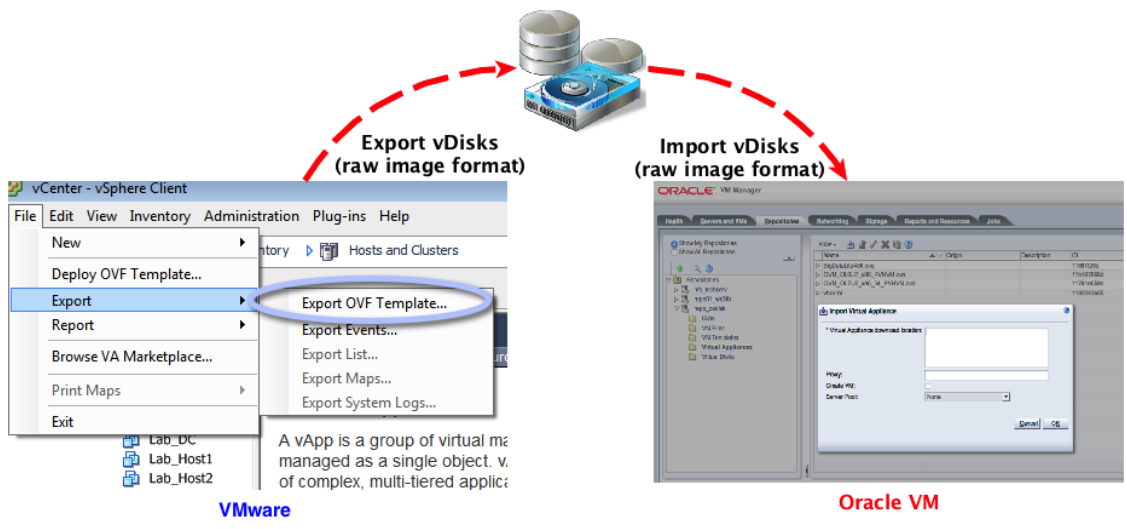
Export vDisks
(raw image format)

Import vDisks
(raw image format)

vCenter - vSphere Client

File Edit View Inventory Administration Plug-ins Help

New
Deploy OVF Template...
Export
Report
Browse VA Marketplace...
Print Maps
Exit

ntory Hosts and Clusters

Export OVF Template...
Export Events...
Export List...
Export Maps...
Export System Logs...

Lab_DC
Lab_Host1
Lab_Host2

A vApp is a group of virtual ma managed as a single object. v. of complex, multi-tiered applica

VMware

ORACLE VM Manager

Health Servers and VMs Repositories Networking Storage Reports and Resources Jobs

Show My Repositories
Show All Repositories

Repositories

View Name Origin Description ID

Import Virtual Appliance

* Virtual Appliance download location:

Proxy:
Create VM:
Server Pool: None

Cancel OK

Oracle VM